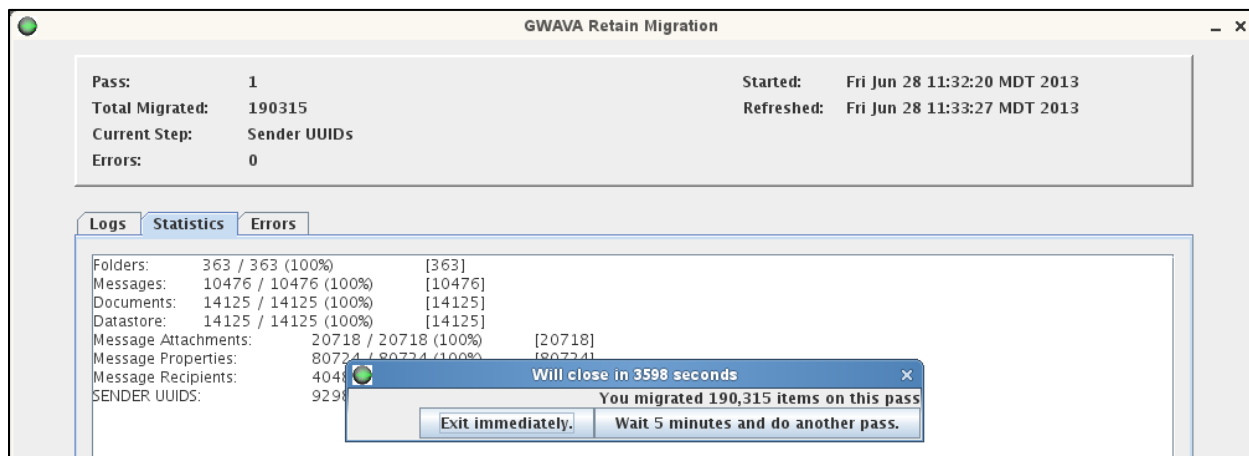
GWAVA Retain Migration

_ ×

Pass: 1
Total Migrated: 190315
Current Step: Sender UUIDs
Errors: 0

Started: Fri Jun 28 11:32:20 MDT 2013
Refreshed: Fri Jun 28 11:33:27 MDT 2013

Logs | Statistics | Errors

Folders: 363 / 363 (100%) [363]
Messages: 10476 / 10476 (100%) [10476]
Documents: 14125 / 14125 (100%) [14125]
Datastore: 14125 / 14125 (100%) [14125]
Message Attachments: 20718 / 20718 (100%) [20718]
Message Properties: 80724 / 80724 (100%) [80724]
Message Recipients: 4048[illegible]
SENDER UUIDS: 9298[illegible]

Will close in 3598 seconds ×

You migrated 190,315 items on this pass

Exit immediately.
Wait 5 minutes and do another pass.